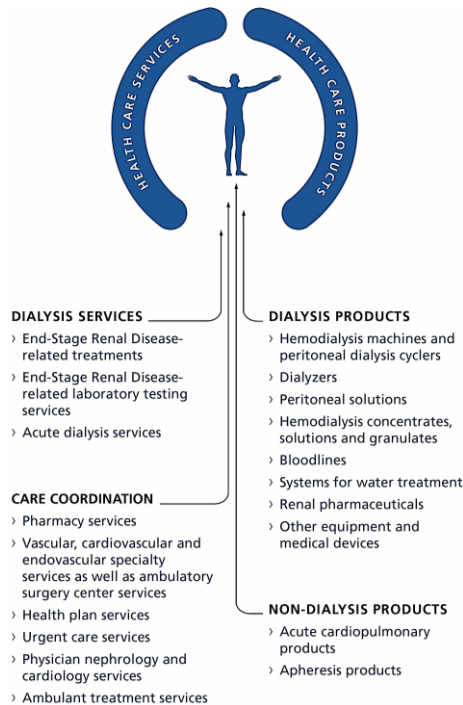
HEALTH CARE SERVICES

HEALTH CARE PRODUCTS

DIALYSIS SERVICES
› End-Stage Renal Disease-related treatments
› End-Stage Renal Disease-related laboratory testing services
› Acute dialysis services

CARE COORDINATION
› Pharmacy services
› Vascular, cardiovascular and endovascular specialty services as well as ambulatory surgery center services
› Health plan services
› Urgent care services
› Physician nephrology and cardiology services
› Ambulant treatment services

DIALYSIS PRODUCTS
› Hemodialysis machines and peritoneal dialysis cyclers
› Dialyzers
› Peritoneal solutions
› Hemodialysis concentrates, solutions and granulates
› Bloodlines
› Systems for water treatment
› Renal pharmaceuticals
› Other equipment and medical devices

NON-DIALYSIS PRODUCTS
› Acute cardiopulmonary products
› Apheresis products